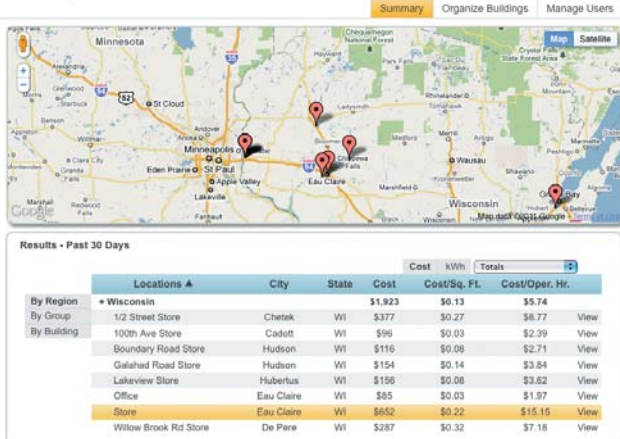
Summary | Organize Buildings | Manage Users

Map | Satellite

Minnesota
Chequamegon National Forest
St Cloud
Minneapolis
St Paul
Eden Prairie
Apple Valley
Lakeville
Ladysmith
Chippewa Falls
Eau Claire
Wausau
Marshfield
Wisconsin
Green Bay
Google
Map data ©2011 Google

Results - Past 30 Days

Cost | kWh | Totals

By Region
By Group
By Building

| Locations ▲ | City | State | Cost | Cost/Sq. Ft. | Cost/Oper. Hr. | |
|---|---|---|---|---|---|---|
| ▾ Wisconsin | | | $1,923 | $0.13 | $5.74 | |
| 1/2 Street Store | Chetek | WI | $377 | $0.27 | $6.77 | View |
| 100th Ave Store | Cadott | WI | $96 | $0.03 | $2.39 | View |
| Boundary Road Store | Hudson | WI | $116 | $0.08 | $2.71 | View |
| Galahad Road Store | Hudson | WI | $154 | $0.14 | $3.84 | View |
| Lakeview Store | Hubertus | WI | $156 | $0.08 | $3.62 | View |
| Office | Eau Claire | WI | $85 | $0.03 | $1.97 | View |
| Store | Eau Claire | WI | $652 | $0.22 | $15.15 | View |
| Willow Brook Rd Store | De Pere | WI | $287 | $0.32 | $7.18 | View |